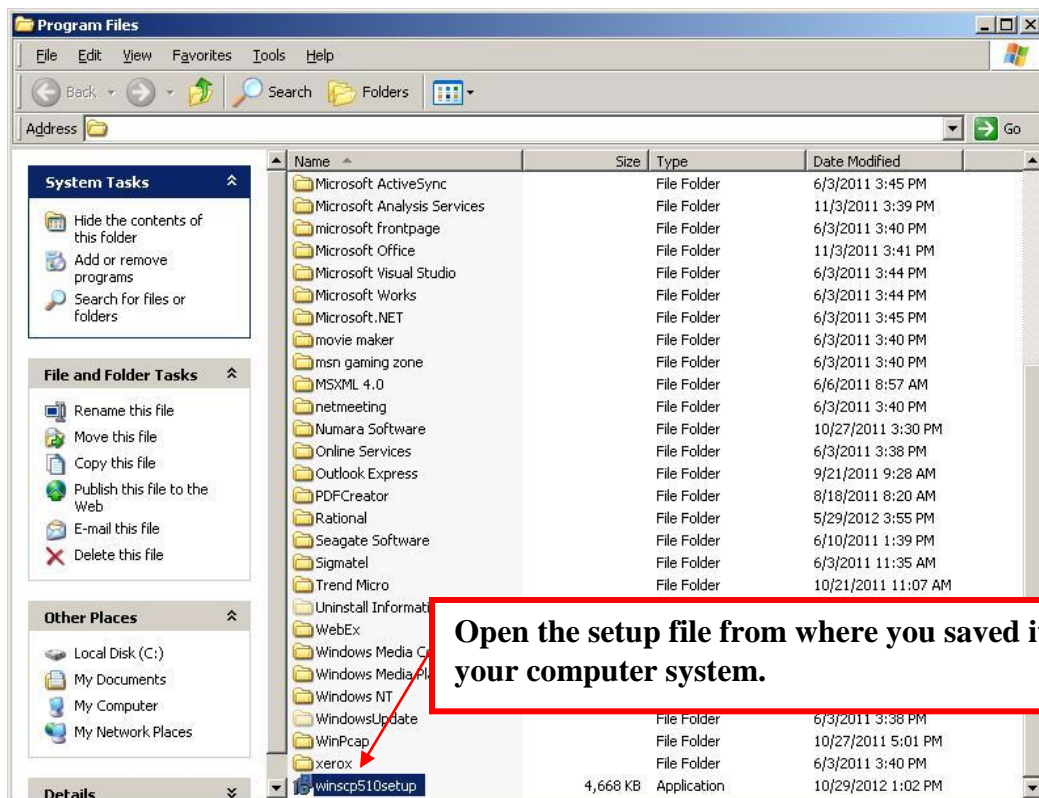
Program Files

File Edit View Favorites Tools Help

Back Search Folders

Address

Go

System Tasks

Hide the contents of this folder

Add or remove programs

Search for files or folders

File and Folder Tasks

Rename this file

Move this file

Copy this file

Publish this file to the Web

E-mail this file

Delete this file

Other Places

Local Disk (C:)

My Documents

My Computer

My Network Places

Details

| Name | Size | Type | Date Modified |
|---|---|---|---|
| Microsoft ActiveSync | | File Folder | 6/3/2011 3:45 PM |
| Microsoft Analysis Services | | File Folder | 11/3/2011 3:39 PM |
| microsoft frontpage | | File Folder | 6/3/2011 3:40 PM |
| Microsoft Office | | File Folder | 11/3/2011 3:41 PM |
| Microsoft Visual Studio | | File Folder | 6/3/2011 3:44 PM |
| Microsoft Works | | File Folder | 6/3/2011 3:44 PM |
| Microsoft.NET | | File Folder | 6/3/2011 3:45 PM |
| movie maker | | File Folder | 6/3/2011 3:40 PM |
| msn gaming zone | | File Folder | 6/3/2011 3:40 PM |
| MSXML 4.0 | | File Folder | 6/6/2011 8:57 AM |
| netmeeting | | File Folder | 6/3/2011 3:40 PM |
| Numara Software | | File Folder | 10/27/2011 3:30 PM |
| Online Services | | File Folder | 6/3/2011 3:38 PM |
| Outlook Express | | File Folder | 9/21/2011 9:28 AM |
| PDFCreator | | File Folder | 8/18/2011 8:20 AM |
| Rational | | File Folder | 5/29/2012 3:55 PM |
| Seagate Software | | File Folder | 6/10/2011 1:39 PM |
| Sigmatel | | File Folder | 6/3/2011 11:35 AM |
| Trend Micro | | File Folder | 10/21/2011 11:07 AM |
| Uninstall Informati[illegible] | | | |
| WebEx | | | |
| Windows Media C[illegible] | | | |
| Windows Media Pl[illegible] | | | |
| Windows NT | | | |
| WindowsUpdate | | File Folder | 6/3/2011 3:38 PM |
| WinPcap | | File Folder | 10/27/2011 5:01 PM |
| xerox | | File Folder | 6/3/2011 3:40 PM |
| winscp510setup | 4,668 KB | Application | 10/29/2012 1:02 PM |

Open the setup file from where you saved i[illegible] your computer system.